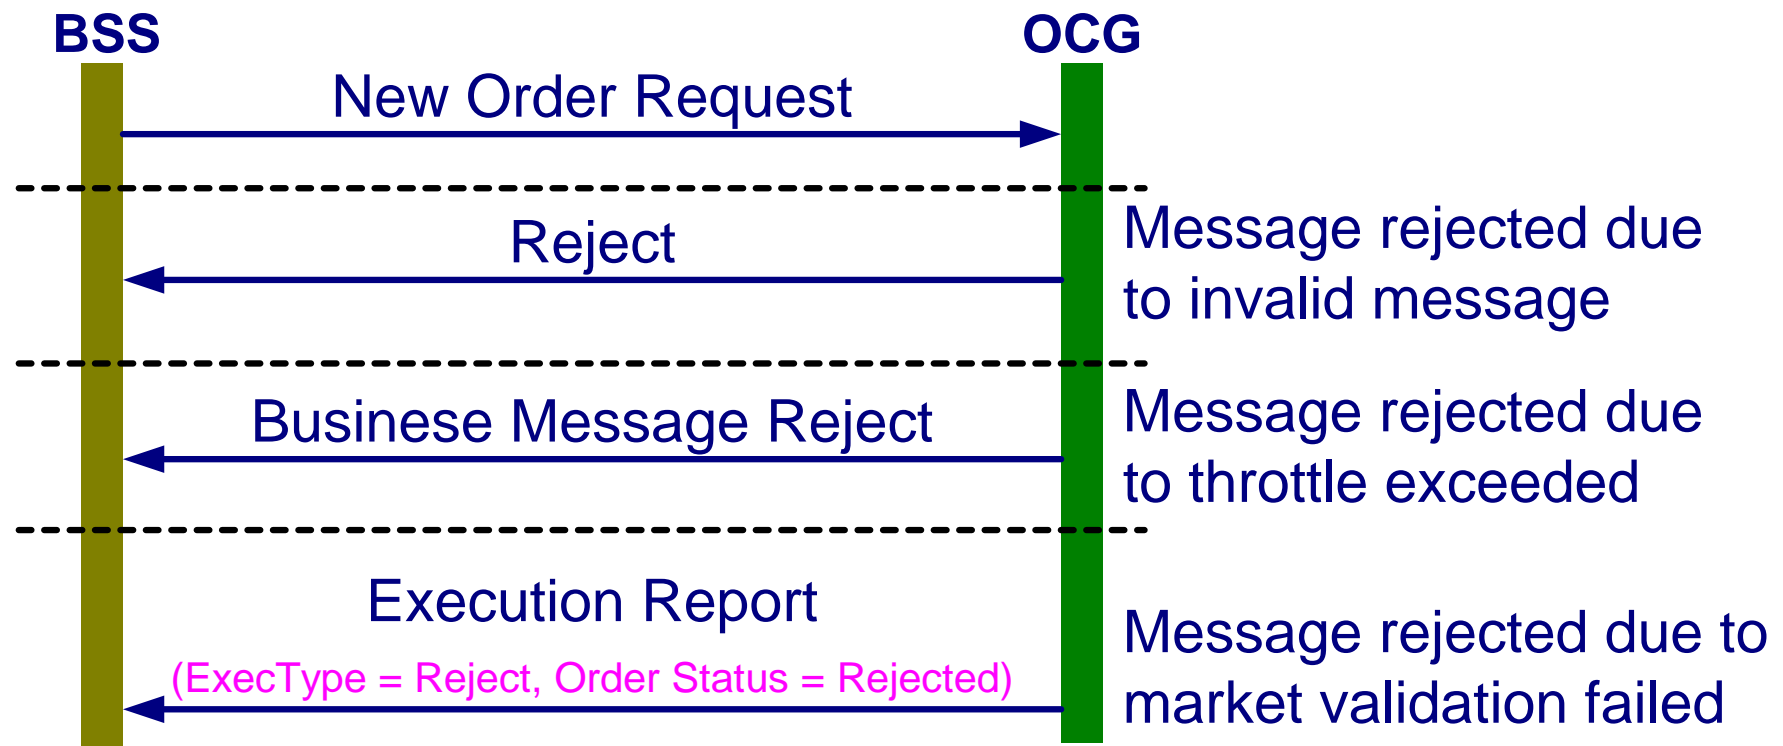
BSS

OCG

New Order Request

Reject

Message rejected due to invalid message

Businese Message Reject

Message rejected due to throttle exceeded

Execution Report

(ExecType = Reject, Order Status = Rejected)

Message rejected due to market validation failed